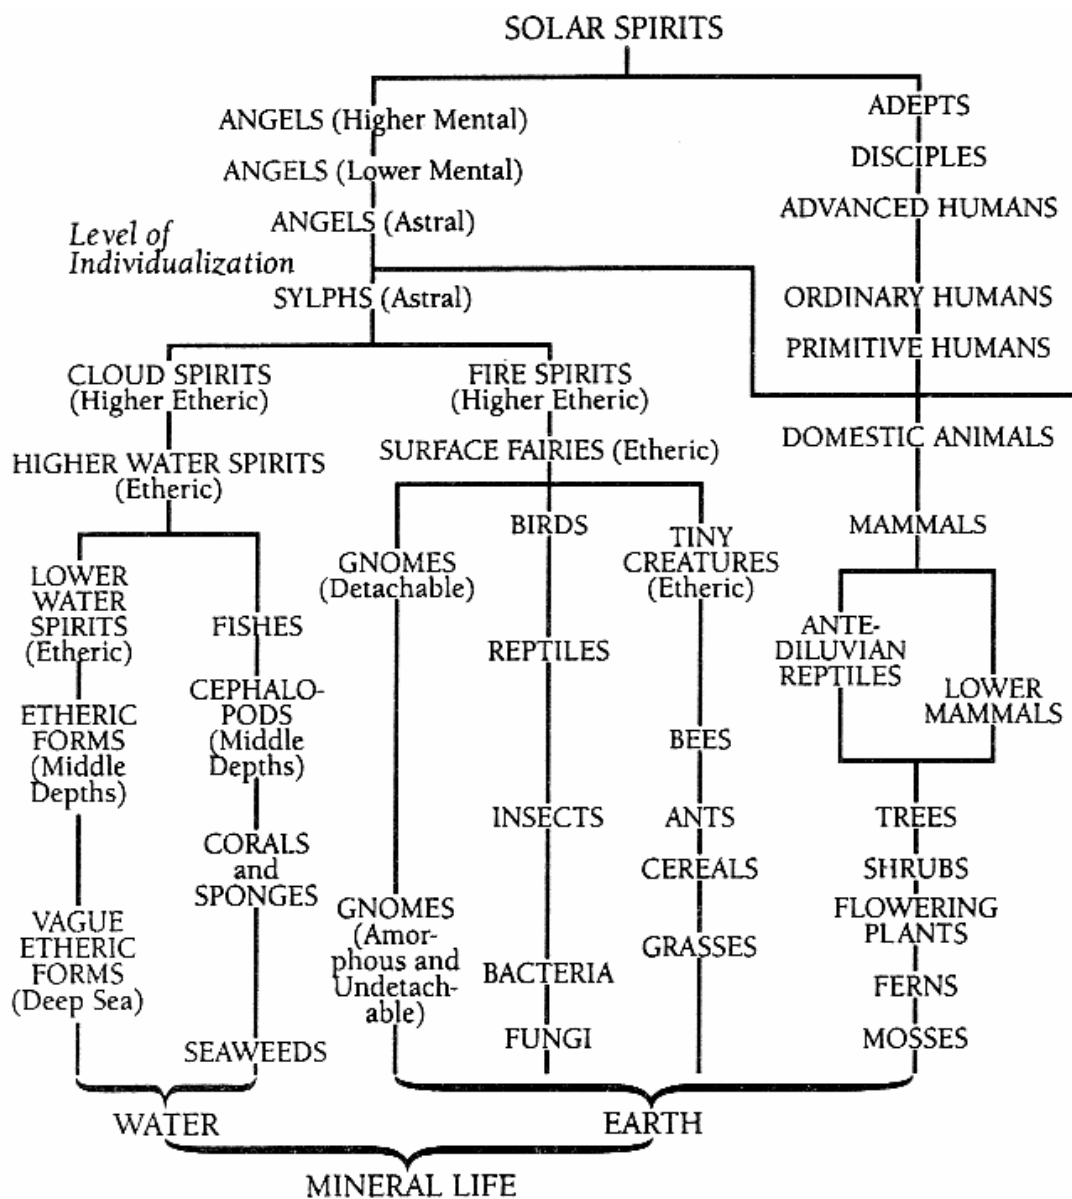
SOLAR SPIRITS

ANGELS (Higher Mental)
ANGELS (Lower Mental)
ANGELS (Astral)

ADEPTS
DISCIPLES
ADVANCED HUMANS

Level of Individualization

SYLPHS (Astral)

ORDINARY HUMANS
PRIMITIVE HUMANS

CLOUD SPIRITS (Higher Etheric)
HIGHER WATER SPIRITS (Etheric)

FIRE SPIRITS (Higher Etheric)
SURFACE FAIRIES (Etheric)

DOMESTIC ANIMALS
MAMMALS

LOWER WATER SPIRITS (Etheric)
ETHERIC FORMS (Middle Depths)
VAGUE ETHERIC FORMS (Deep Sea)

FISHES
CEPHALOPODS (Middle Depths)
CORALS and SPONGES
SEAWEEDS

GNOMES (Detachable)
GNOMES (Amorphous and Undetachable)

BIRDS
REPTILES
INSECTS
BACTERIA
FUNGI

TINY CREATURES (Etheric)
BEES
ANTS
CEREALS
GRASSES

ANTEDILUVIAN REPTILES
LOWER MAMMALS
TREES
SHRUBS
FLOWERING PLANTS
FERNS
MOSSES

WATER
EARTH
MINERAL LIFE